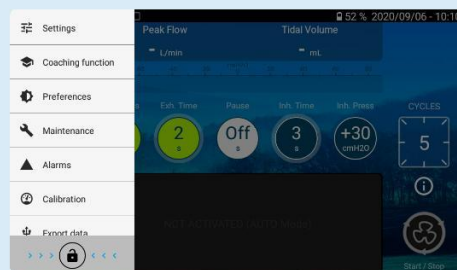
Settings
Coaching function
Preferences
Maintenance
Alarms
Calibration
Export data

52 % 2020/09/06 - 10:1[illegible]

Peak Flow
- L/min
Tidal Volume
- mL

Exh. Time
2
s
Pause
Off
s
Inh. Time
3
s
Inh. Press
+30
cmH2O
CYCLES
5

NOT ACTIVATED (AUTO Mode)

Start / Stop